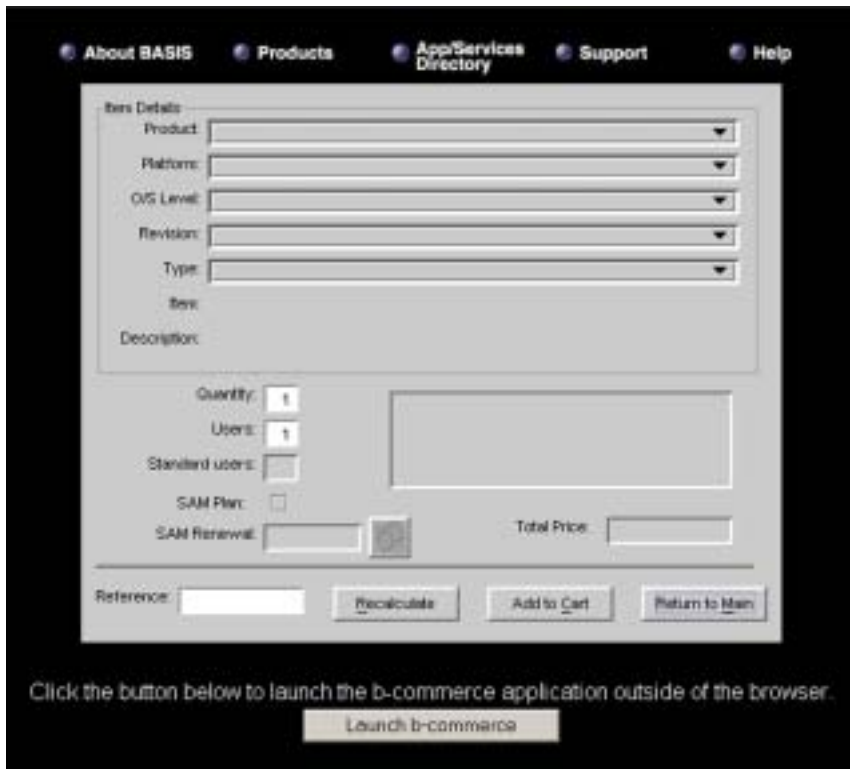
About BASIS
Products
App/Services Directory
Support
Help

Item Details
Product:
Platform:
O/S Level:
Revision:
Type:
Item:
Description:

Quantity: 1
Users: 1
Standard users:
SAM Plan:
SAM Renewal:
Total Price:

Reference:
Recalculate
Add to Cart
Return to Main

Click the button below to launch the b-commerce application outside of the browser.
Launch b-commerce